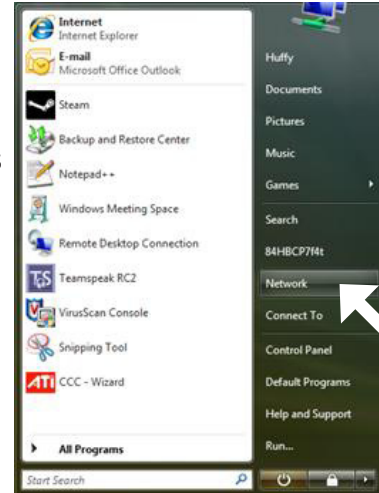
Internet
Internet Explorer

E-mail
Microsoft Office Outlook

Steam

Backup and Restore Center

Notepad++

Windows Meeting Space

Remote Desktop Connection

Teamspeak RC2

VirusScan Console

Snipping Tool

CCC - Wizard

All Programs

Start Search

Huffy

Documents

Pictures

Music

Games

Search

84HBCP7f4t

Network

Connect To

Control Panel

Default Programs

Help and Support

Run...